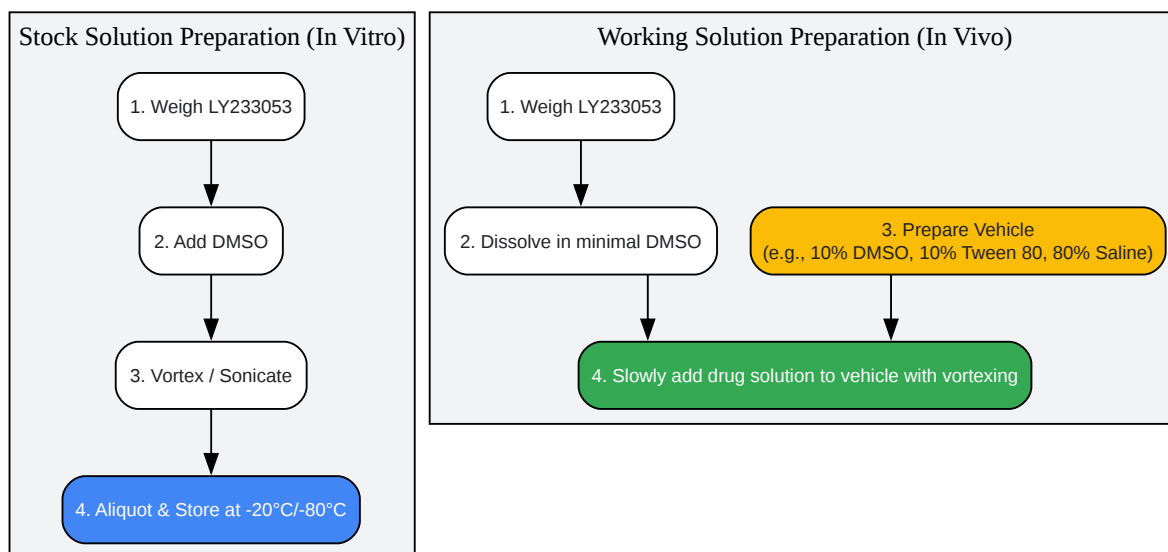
Stock Solution Preparation (In Vitro)

1. Weigh LY233053

2. Add DMSO

3. Vortex / Sonicate

4. Aliquot & Store at -20°C/-80°C

Working Solution Preparation (In Vivo)

1. Weigh LY233053

2. Dissolve in minimal DMSO

3. Prepare Vehicle
(e.g., 10% DMSO, 10% Tween 80, 80% Saline)

4. Slowly add drug solution to vehicle with vortexing